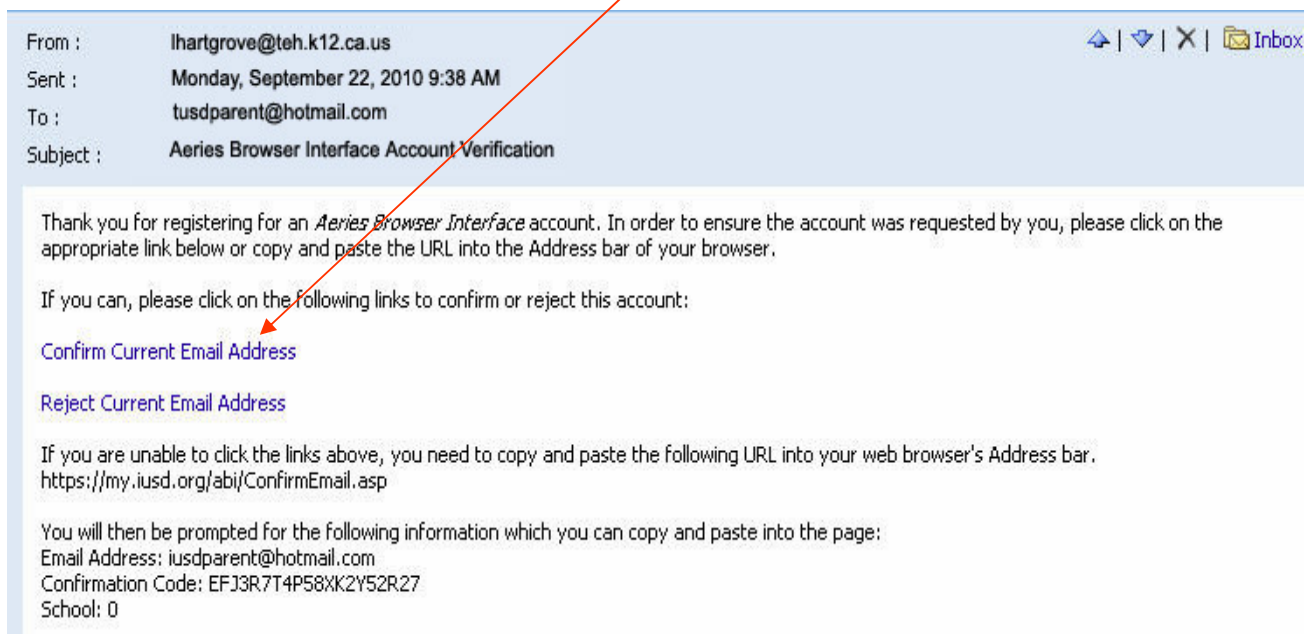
From : lhartgrove@teh.k12.ca.us
Sent : Monday, September 22, 2010 9:38 AM
To : tusdparent@hotmail.com
Subject : Aeries Browser Interface Account Verification

Inbox

Thank you for registering for an *Aeries Browser Interface* account. In order to ensure the account was requested by you, please click on the appropriate link below or copy and paste the URL into the Address bar of your browser.

If you can, please click on the following links to confirm or reject this account:

Confirm Current Email Address

Reject Current Email Address

If you are unable to click the links above, you need to copy and paste the following URL into your web browser's Address bar.
https://my.iusd.org/abi/ConfirmEmail.asp

You will then be prompted for the following information which you can copy and paste into the page:
Email Address: iusdparent@hotmail.com
Confirmation Code: EFJ3R7T4P58XK2Y52R27
School: 0